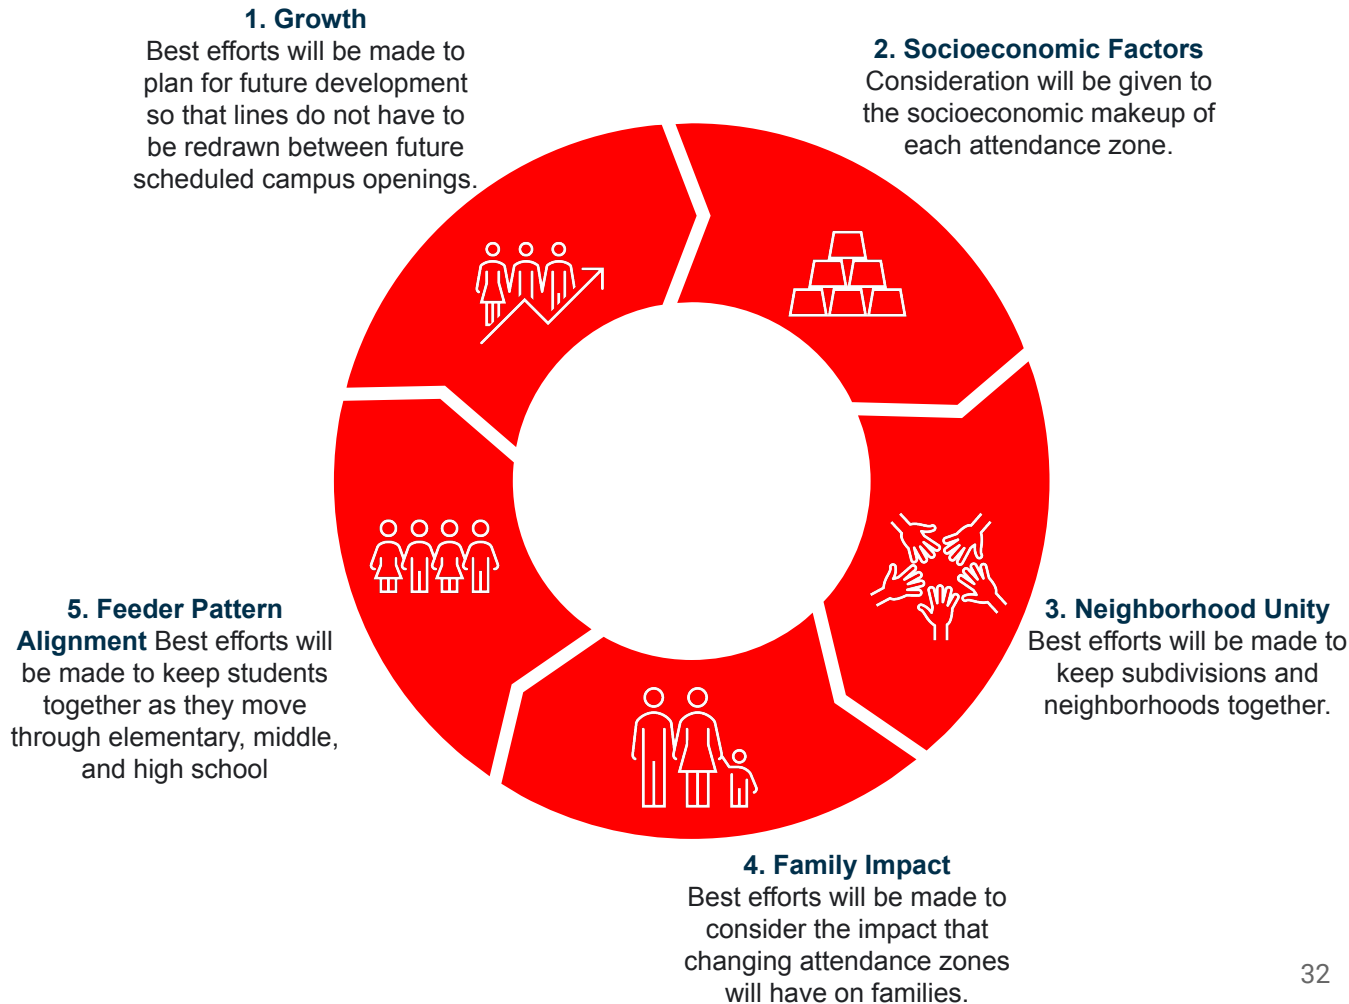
1. Growth
Best efforts will be made to plan for future development so that lines do not have to be redrawn between future scheduled campus openings.

2. Socioeconomic Factors
Consideration will be given to the socioeconomic makeup of each attendance zone.

3. Neighborhood Unity
Best efforts will be made to keep subdivisions and neighborhoods together.

4. Family Impact
Best efforts will be made to consider the impact that changing attendance zones will have on families.

5. Feeder Pattern Alignment Best efforts will be made to keep students together as they move through elementary, middle, and high school

32